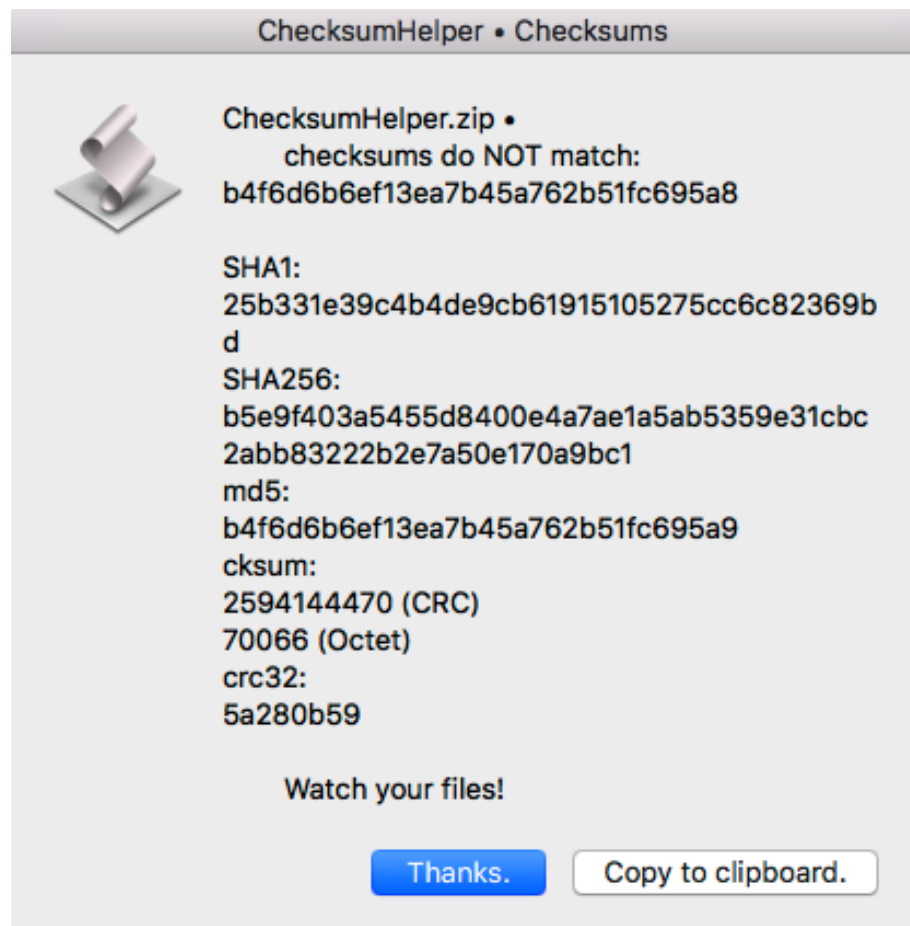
ChecksumHelper • Checksums

ChecksumHelper.zip •
checksums do NOT match:
b4f6d6b6ef13ea7b45a762b51fc695a8

SHA1:
25b331e39c4b4de9cb61915105275cc6c82369bd
SHA256:
b5e9f403a5455d8400e4a7ae1a5ab5359e31cbc2abb83222b2e7a50e170a9bc1
md5:
b4f6d6b6ef13ea7b45a762b51fc695a9
cksum:
2594144470 (CRC)
70066 (Octet)
crc32:
5a280b59

Watch your files!

Thanks.
Copy to clipboard.